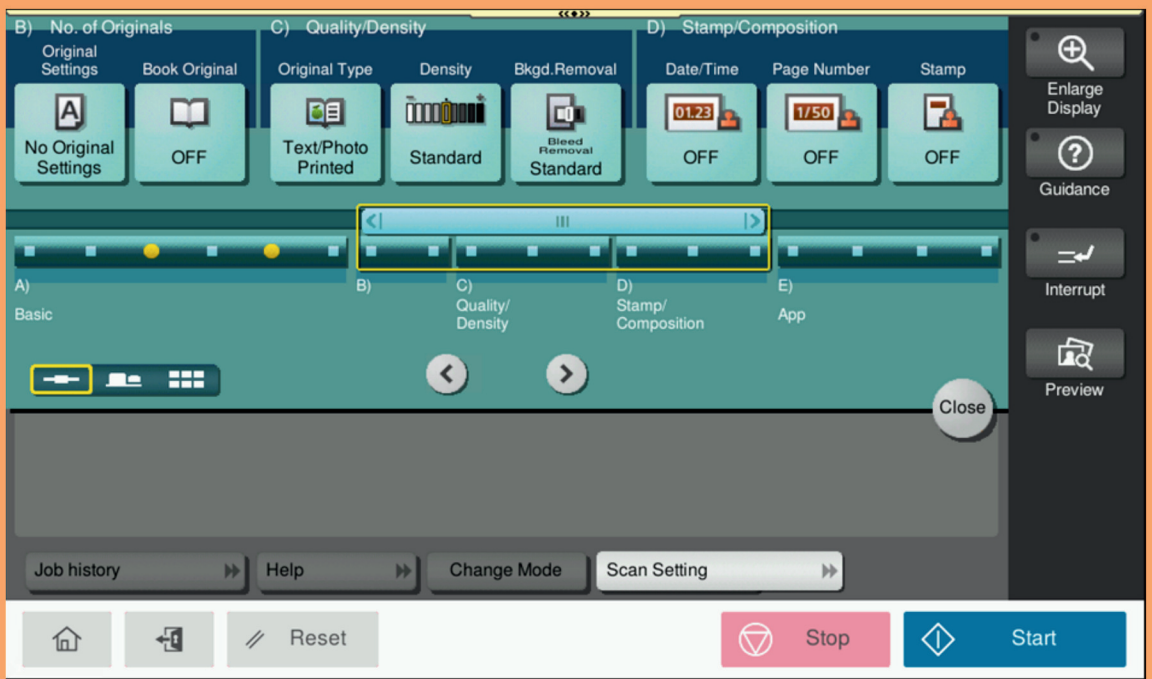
B) No. of Originals
Original Settings
No Original Settings
Book Original
OFF
C) Quality/Density
Original Type
Text/Photo Printed
Density
Standard
Bkgd.Removal
Bleed Removal
Standard
D) Stamp/Composition
Date/Time
01.23
OFF
Page Number
1/50
OFF
Stamp
OFF

Enlarge Display
Guidance
Interrupt
Preview

A)
Basic
B)
C)
Quality/Density
D)
Stamp/Composition
E)
App

Close

Job history
Help
Change Mode
Scan Setting

Reset
Stop
Start